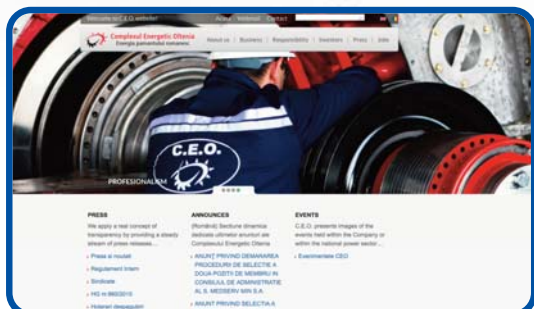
Welcome to C.E.O. website! Acasa Webmail Contact

Complexul Energetic Oltenia
Energia pamantului romanesc

About us | Business | Responsibility | Investors | Press | Jobs

C.E.O.

PROFESIONALISM

PRESS

We apply a real concept of transparency by providing a steady stream of press releases....

» Press si noutati
» Regulament Intern
» Sindicate
» HG nr 860/2013
» Hotarari despagubiri

ANNOUNCES

(Română) Secțiune dinamică dedicată ultimelor anunțuri ale Complexului Energetic Oltenia

» ANUNT PRIVIND DEMARAREA PROCEDURII DE SELECTIE A DOUA POZITII DE MEMBRU IN CONSILIUL DE ADMINISTRATIE AL S. MEDSERV MIN S.A.
» ANUNT PRIVIND SELECTIA A

EVENTS

C.E.O. presents images of the events held within the Company or within the national power sector...

» Evenimentele CEO